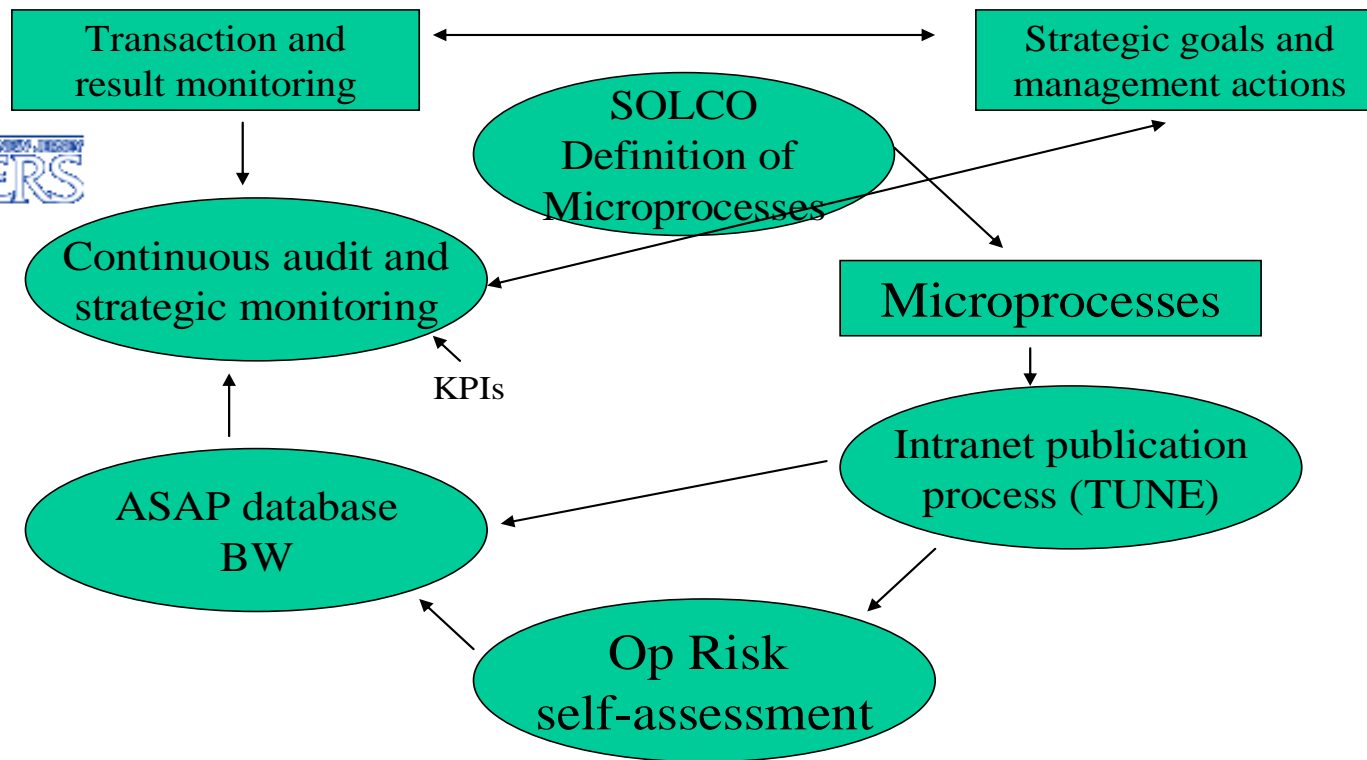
Transaction and result monitoring

Strategic goals and management actions

SOLCO Definition of Microprocesses

ERS

Continuous audit and strategic monitoring

Microprocesses

KPIs

Intranet publication process (TUNE)

ASAP database BW

Op Risk self-assessment